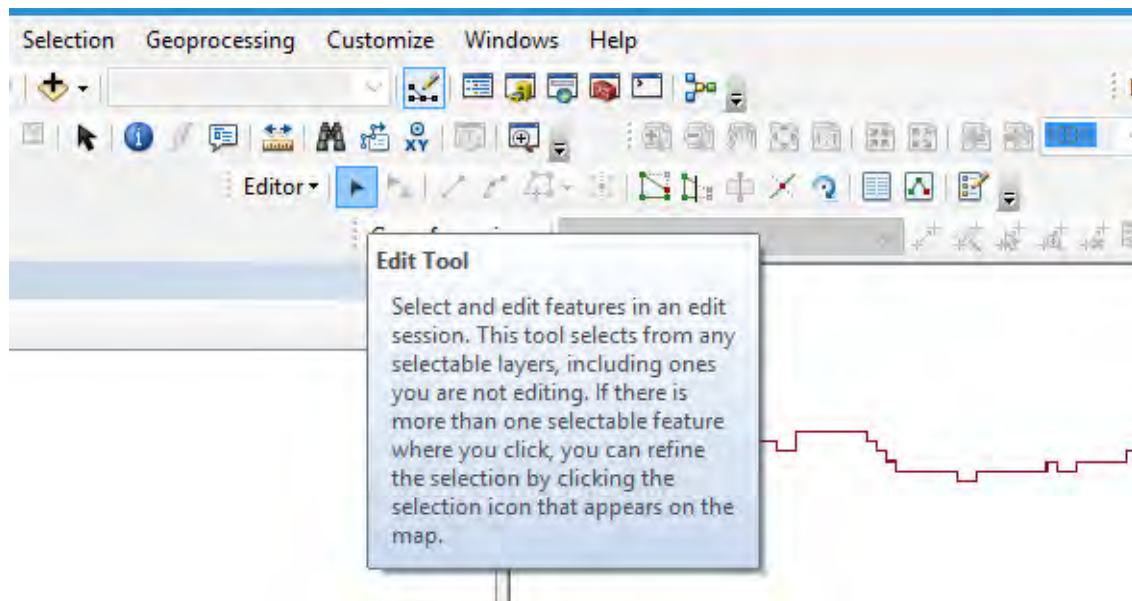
Selection Geoprocessing Customize Windows Help

Editor▾

Edit Tool

Select and edit features in an edit session. This tool selects from any selectable layers, including ones you are not editing. If there is more than one selectable feature where you click, you can refine the selection by clicking the selection icon that appears on the map.